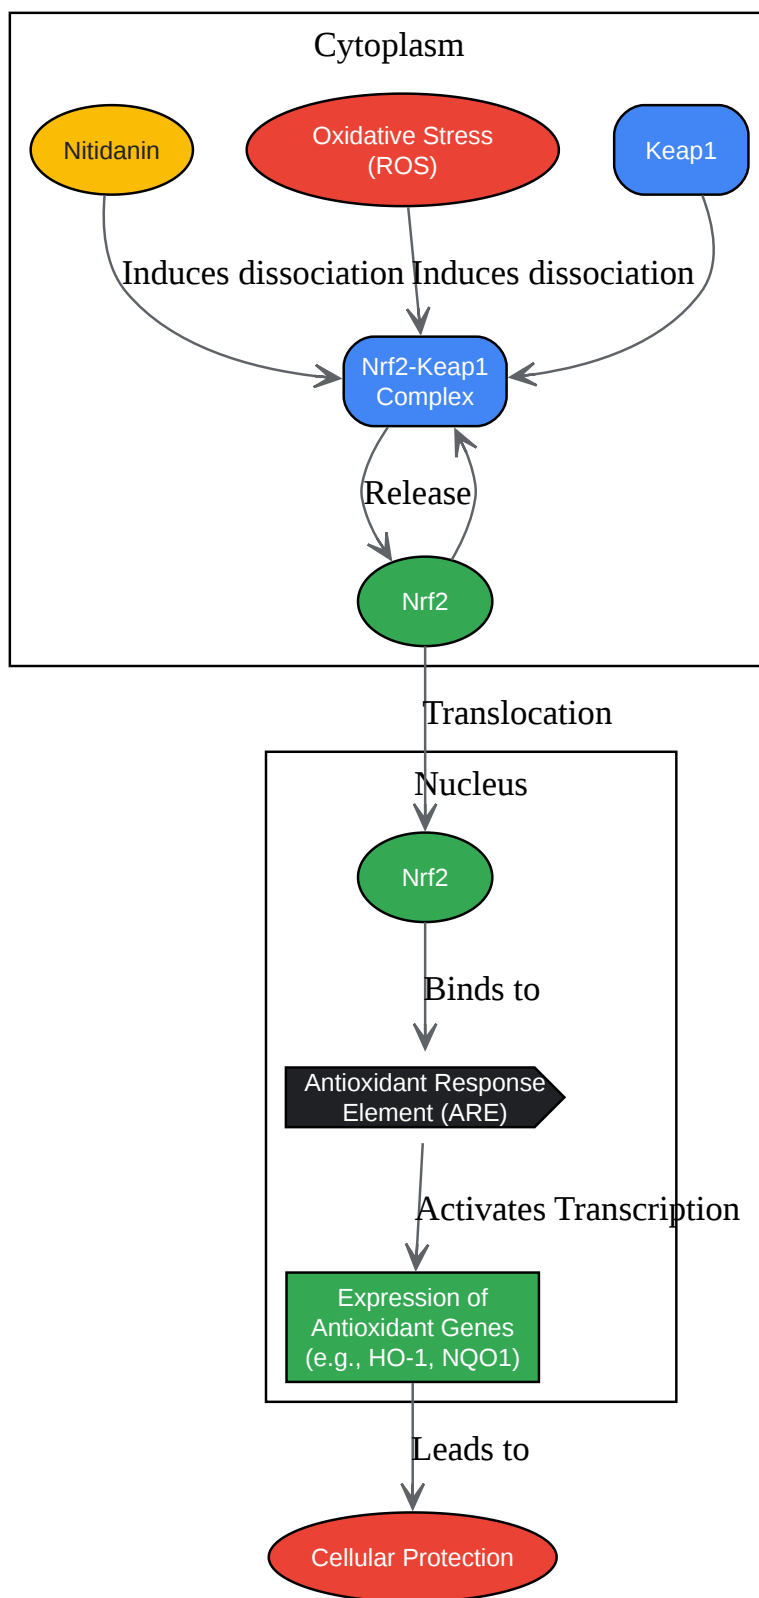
Cytoplasm

Nitidanin

Oxidative Stress (ROS)

Keap1

Induces dissociation

Induces dissociation

Nrf2-Keap1 Complex

Release

Nrf2

Translocation

Nucleus

Nrf2

Binds to

Antioxidant Response Element (ARE)

Activates Transcription

Expression of Antioxidant Genes (e.g., HO-1, NQO1)

Leads to

Cellular Protection